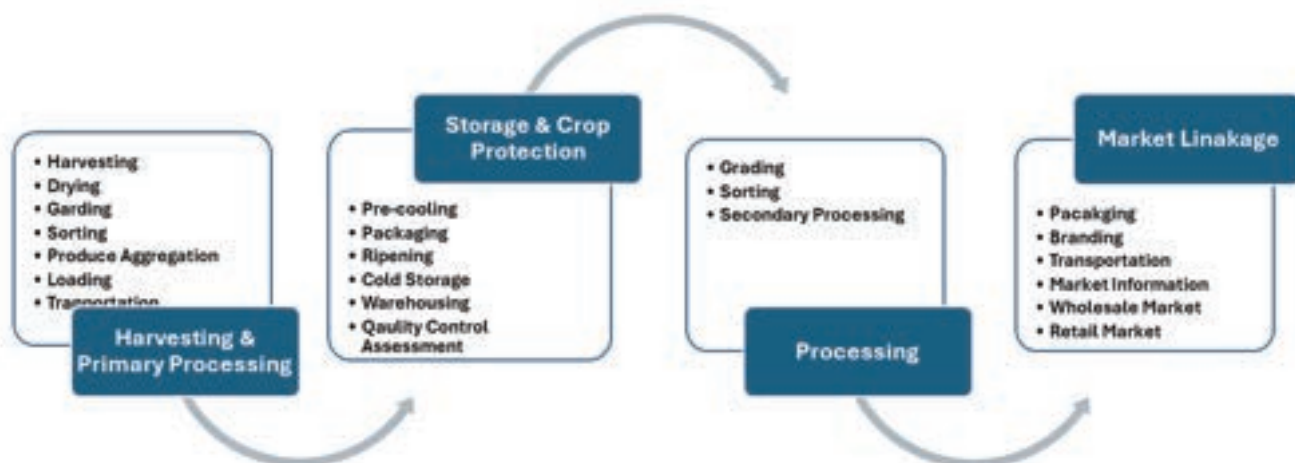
• Harvesting
• Drying
• Garding
• Sorting
• Produce Aggregation
• Loading
• Transportation

Harvesting & Primary Processing

Storage & Crop Protection

• Pre-cooling
• Packaging
• Ripening
• Cold Storage
• Warehousing
• Qaulity Control Assessment

• Grading
• Sorting
• Secondary Processing

Processing

Market Linakage

• Pacakging
• Branding
• Transportation
• Market Information
• Wholesale Market
• Retail Market